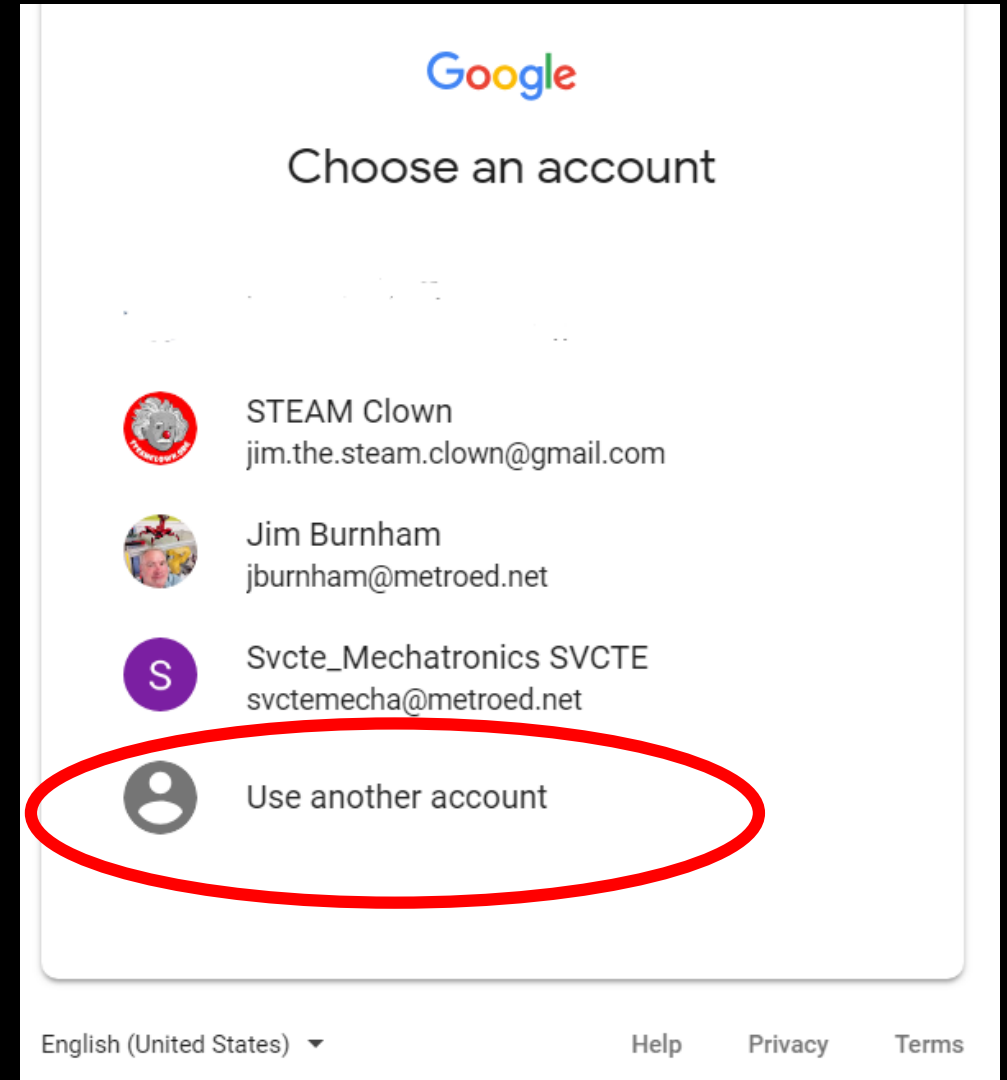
Google

Choose an account

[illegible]

STEAM Clown
jim.the.steam.clown@gmail.com

Jim Burnham
jburnham@metroed.net

S
Svcte_Mechatronics SVCTE
svctemecha@metroed.net

Use another account

English (United States)

Help Privacy Terms